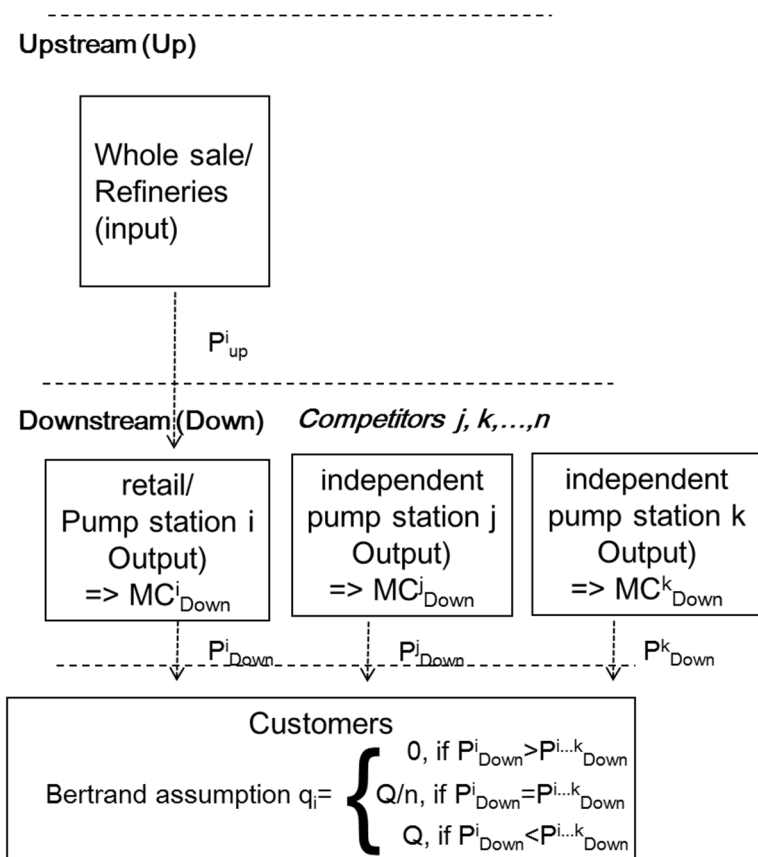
Upstream (Up)

Whole sale/ Refineries (input)

$P^{i}_{up}$

Downstream (Down)

*Competitors j, k,…,n*

retail/ Pump station i Output) => $MC^{i}_{Down}$

independent pump station j Output) => $MC^{j}_{Down}$

independent pump station k Output) => $MC^{k}_{Down}$

$P^{i}_{Down}$

$P^{j}_{Down}$

$P^{k}_{Down}$

Customers

Bertrand assumption $q_i = \begin{cases} 0, \text{ if } P^{i}_{Down} > P^{i...k}_{Down} \\ Q/n, \text{ if } P^{i}_{Down} = P^{i...k}_{Down} \\ Q, \text{ if } P^{i}_{Down} < P^{i...k}_{Down} \end{cases}$